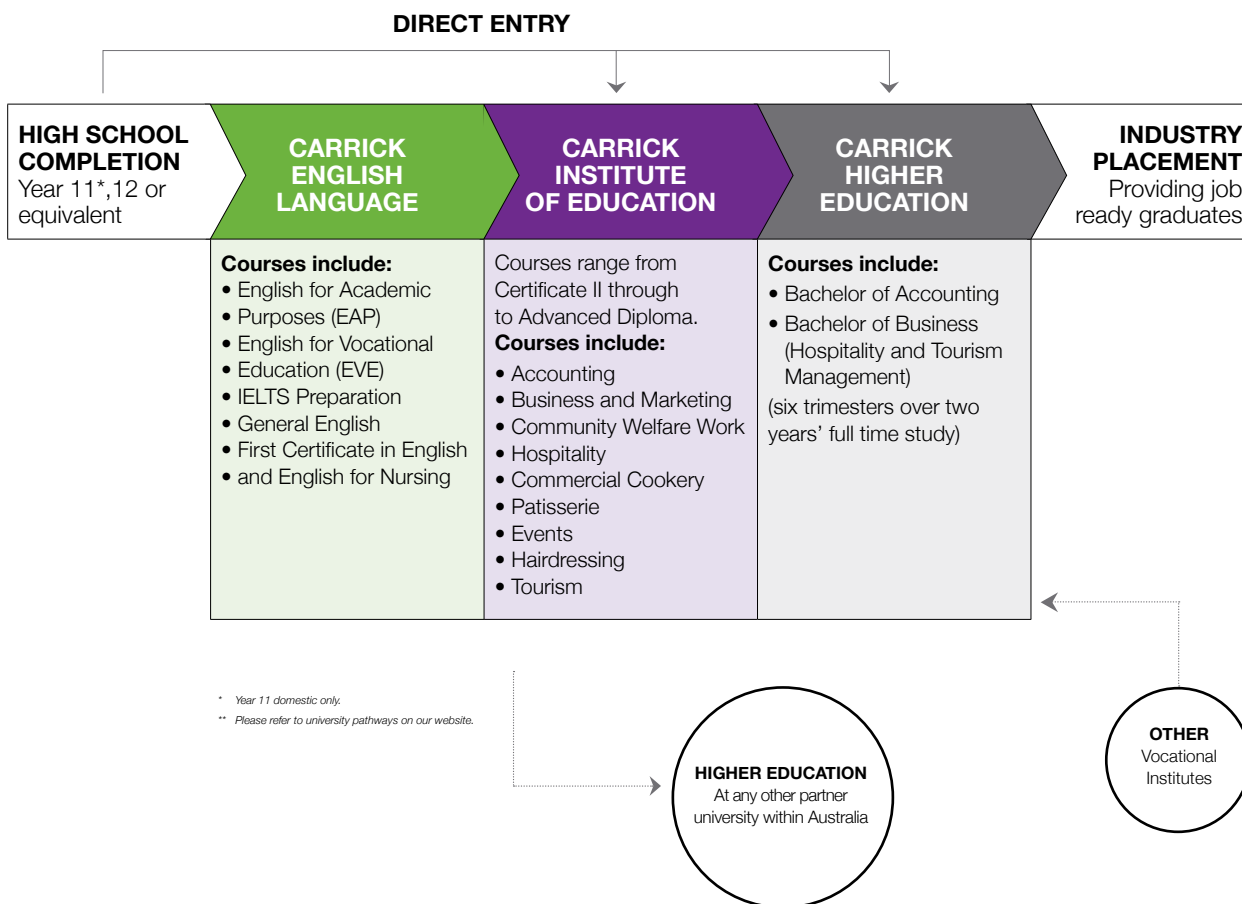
DIRECT ENTRY

HIGH SCHOOL COMPLETION
Year 11*,12 or equivalent

CARRICK ENGLISH LANGUAGE

CARRICK INSTITUTE OF EDUCATION

CARRICK HIGHER EDUCATION

INDUSTRY PLACEMENT
Providing job ready graduates

Courses include:
• English for Academic
• Purposes (EAP)
• English for Vocational
• Education (EVE)
• IELTS Preparation
• General English
• First Certificate in English
• and English for Nursing

Courses range from Certificate II through to Advanced Diploma.
Courses include:
• Accounting
• Business and Marketing
• Community Welfare Work
• Hospitality
• Commercial Cookery
• Patisserie
• Events
• Hairdressing
• Tourism

Courses include:
• Bachelor of Accounting
• Bachelor of Business (Hospitality and Tourism Management)
(six trimesters over two years' full time study)

* Year 11 domestic only.
** Please refer to university pathways on our website.

HIGHER EDUCATION
At any other partner university within Australia

OTHER
Vocational Institutes